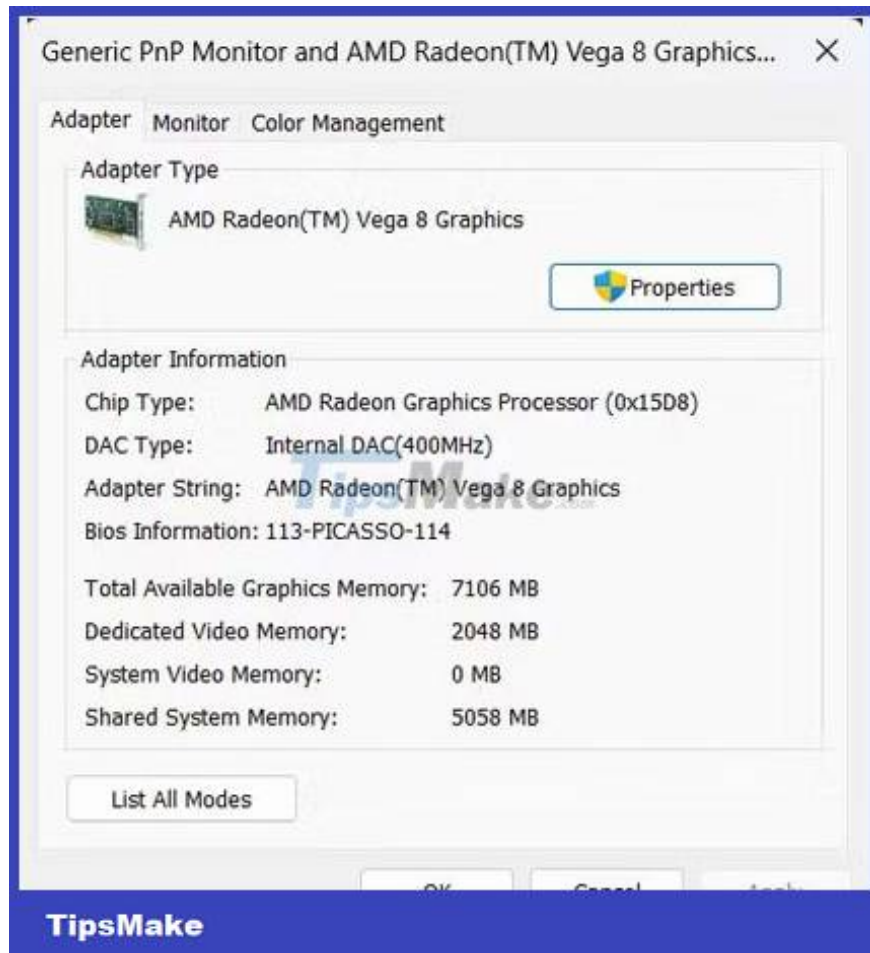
Generic PnP Monitor and AMD Radeon(TM) Vega 8 Graphics... ×

Adapter Monitor Color Management

Adapter Type

AMD Radeon(TM) Vega 8 Graphics

Properties

Adapter Information

Chip Type: AMD Radeon Graphics Processor (0x15D8)

DAC Type: Internal DAC(400MHz)

Adapter String: AMD Radeon(TM) Vega 8 Graphics

Bios Information: 113-PICASSO-114

Total Available Graphics Memory: 7106 MB

Dedicated Video Memory: 2048 MB

System Video Memory: 0 MB

Shared System Memory: 5058 MB

List All Modes

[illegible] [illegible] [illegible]

TipsMake